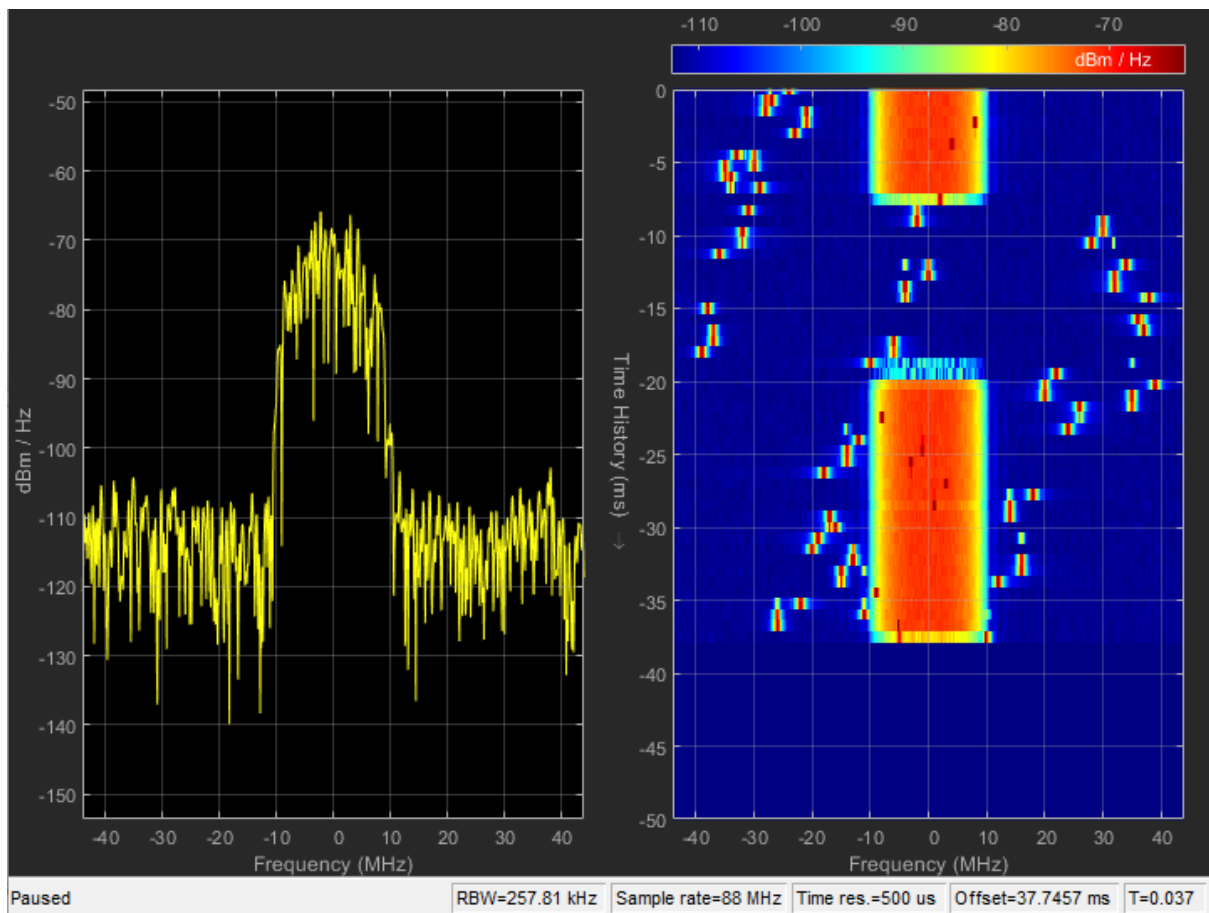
-50
-60
-70
-80
-90
-100
-110
-120
-130
-140
-150
dBm / Hz
-40 -30 -20 -10 0 10 20 30 40
Frequency (MHz)

-110 -100 -90 -80 -70
dBm / Hz
0
-5
-10
-15
-20
-25
-30
-35
-40
-45
-50
Time History (ms) →
-40 -30 -20 -10 0 10 20 30 40
Frequency (MHz)

Paused
RBW=257.81 kHz
Sample rate=88 MHz
Time res.=500 us
Offset=37.7457 ms
T=0.037